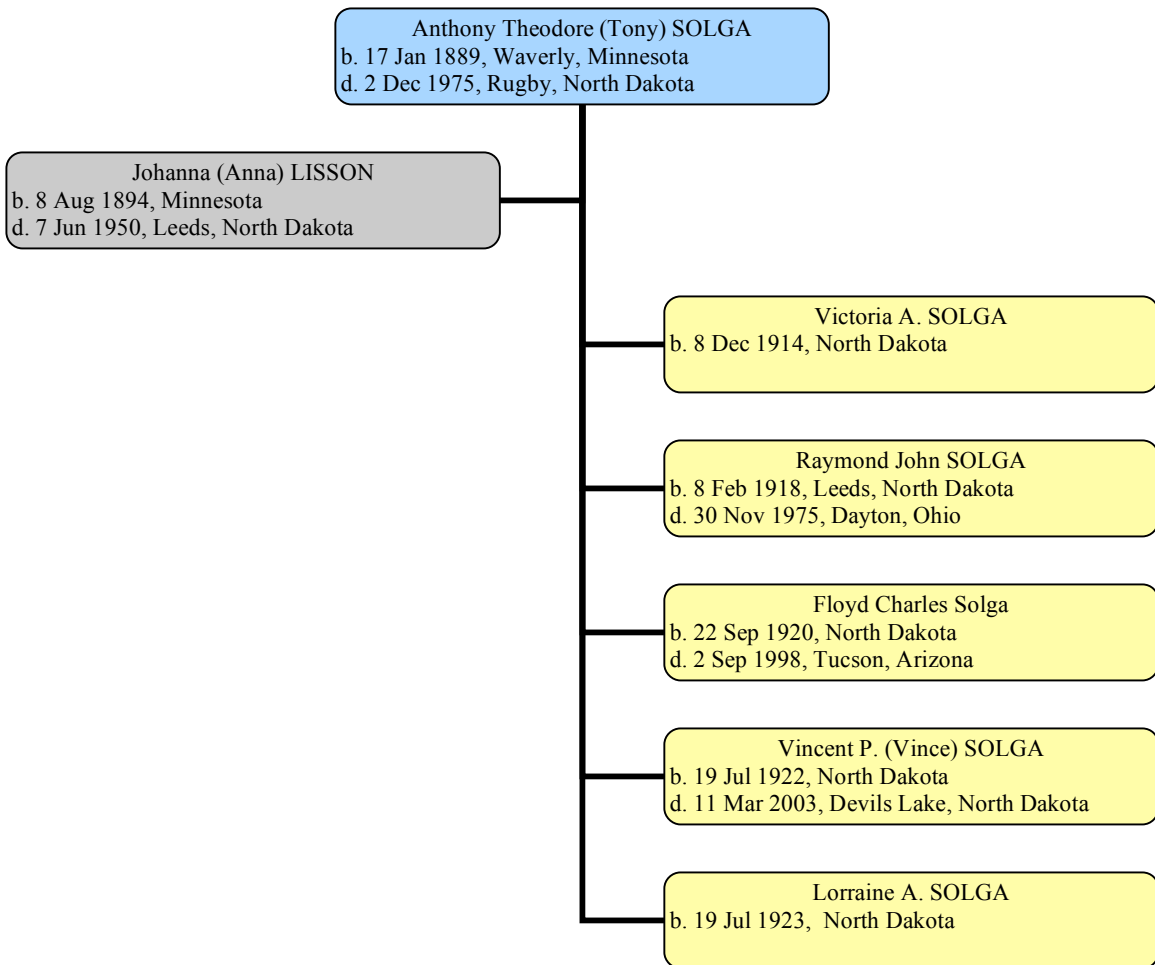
Anthony Theodore (Tony) SOLGA
b. 17 Jan 1889, Waverly, Minnesota
d. 2 Dec 1975, Rugby, North Dakota

Johanna (Anna) LISSON
b. 8 Aug 1894, Minnesota
d. 7 Jun 1950, Leeds, North Dakota

Victoria A. SOLGA
b. 8 Dec 1914, North Dakota

Raymond John SOLGA
b. 8 Feb 1918, Leeds, North Dakota
d. 30 Nov 1975, Dayton, Ohio

Floyd Charles Solga
b. 22 Sep 1920, North Dakota
d. 2 Sep 1998, Tucson, Arizona

Vincent P. (Vince) SOLGA
b. 19 Jul 1922, North Dakota
d. 11 Mar 2003, Devils Lake, North Dakota

Lorraine A. SOLGA
b. 19 Jul 1923, North Dakota